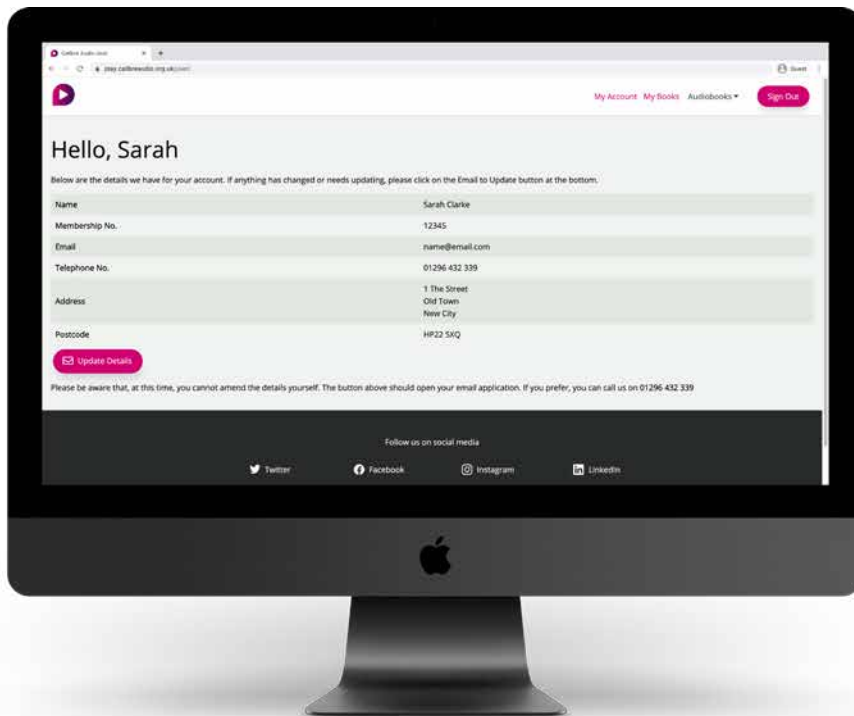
Calibre Audio Libr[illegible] × +
play.calibreaudio.org.uk/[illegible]
Guest

My Account My Books Audiobooks ▾ Sign Out

Hello, Sarah

Below are the details we have for your account. If anything has changed or needs updating, please click on the Email to Update button at the bottom.

| Name | Sarah Clarke |
|---|---|
| Membership No. | 12345 |
| Email | name@email.com |
| Telephone No. | 01296 432 339 |
| Address | 1 The Street<br>Old Town<br>New City |
| Postcode | HP22 5XQ |

Update Details

Please be aware that, at this time, you cannot amend the details yourself. The button above should open your email application. If you prefer, you can call us on 01296 432 339

Follow us on social media

Twitter Facebook Instagram LinkedIn